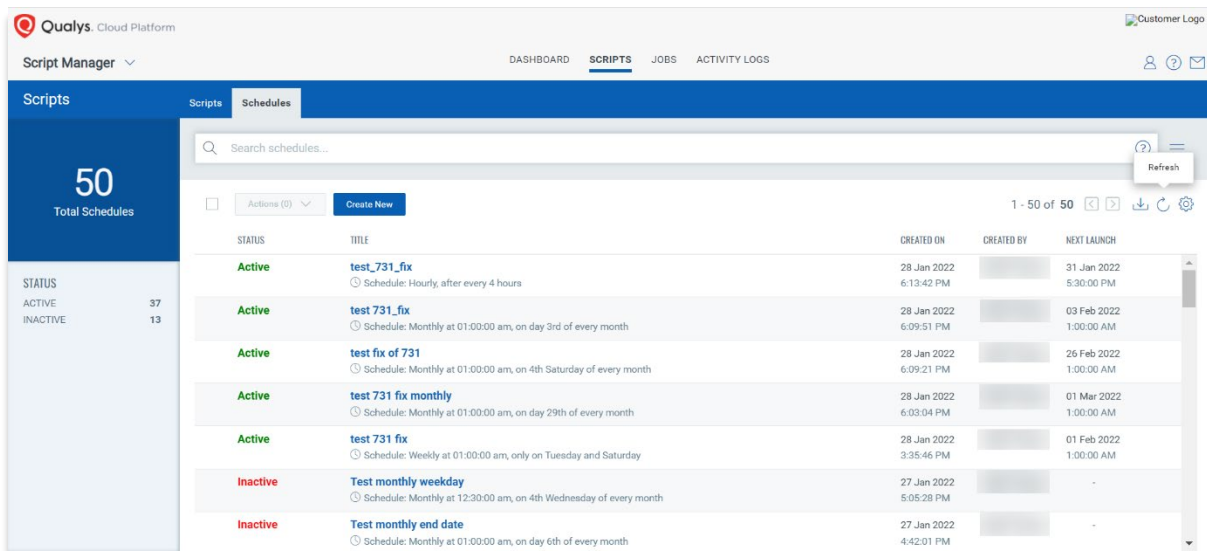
Qualys. Cloud Platform

Customer Logo

Script Manager

DASHBOARD SCRIPTS JOBS ACTIVITY LOGS

Scripts

Scripts Schedules

Search schedules...

Refresh

50
Total Schedules

Actions (0)

Create New

1 - 50 of 50

STATUS
ACTIVE 37
INACTIVE 13

| STATUS | TITLE | CREATED ON | CREATED BY | NEXT LAUNCH |
|---|---|---|---|---|
| Active | test_731_fix<br>Schedule: Hourly, after every 4 hours | 28 Jan 2022<br>6:13:42 PM | | 31 Jan 2022<br>5:30:00 PM |
| Active | test 731_fix<br>Schedule: Monthly at 01:00:00 am, on day 3rd of every month | 28 Jan 2022<br>6:09:51 PM | | 03 Feb 2022<br>1:00:00 AM |
| Active | test fix of 731<br>Schedule: Monthly at 01:00:00 am, on 4th Saturday of every month | 28 Jan 2022<br>6:09:21 PM | | 26 Feb 2022<br>1:00:00 AM |
| Active | test 731 fix monthly<br>Schedule: Monthly at 01:00:00 am, on day 29th of every month | 28 Jan 2022<br>6:03:04 PM | | 01 Mar 2022<br>1:00:00 AM |
| Active | test 731 fix<br>Schedule: Weekly at 01:00:00 am, only on Tuesday and Saturday | 28 Jan 2022<br>3:35:46 PM | | 01 Feb 2022<br>1:00:00 AM |
| Inactive | Test monthly weekday<br>Schedule: Monthly at 12:30:00 am, on 4th Wednesday of every month | 27 Jan 2022<br>5:05:28 PM | | - |
| Inactive | Test monthly end date<br>Schedule: Monthly at 01:00:00 am, on day 6th of every month | 27 Jan 2022<br>4:42:01 PM | | - |